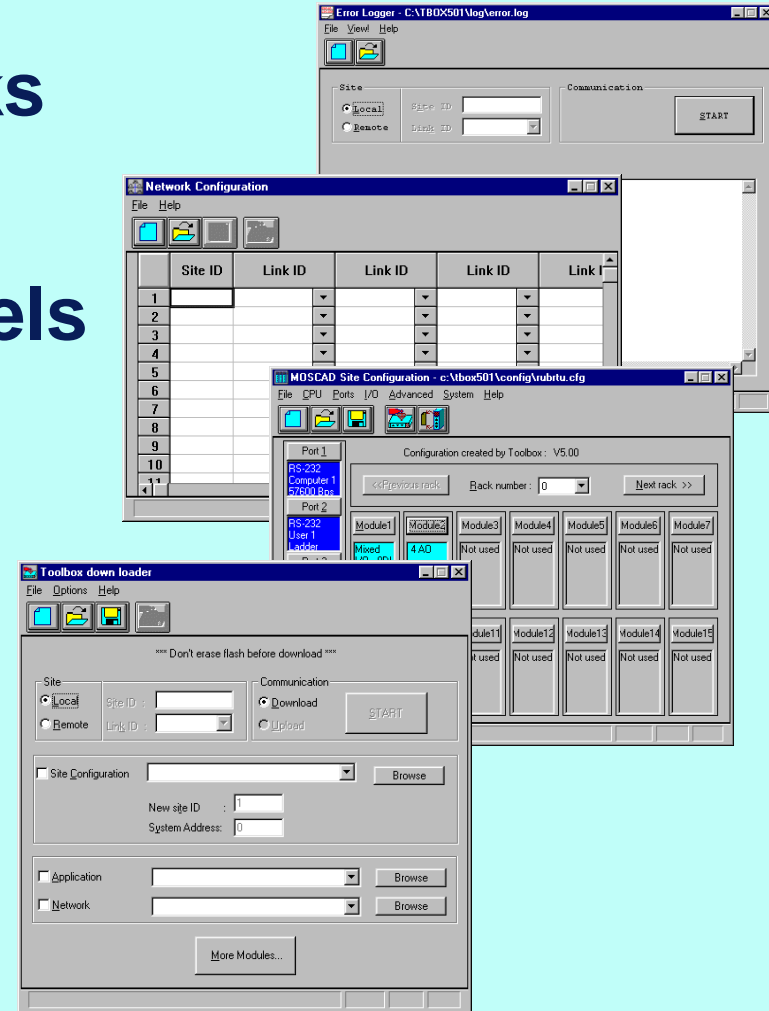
ks

els

Error Logger - C:\TBOX501\log\error.log
File View! Help
Site
Local
Remote
Site ID
Link ID
Communication
START

Network Configuration
File Help

| | Site ID | Link ID | Link ID | Link ID | Link I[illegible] |
|---|---|---|---|---|---|
| 1 | | | | | |
| 2 | | | | | |
| 3 | | | | | |
| 4 | | | | | |
| 5 | | | | | |
| 6 | | | | | |
| 7 | | | | | |
| 8 | | | | | |
| 9 | | | | | |
| 10 | | | | | |
| 11 | | | | | |

MOSCAD Site Configuration - c:\tbox501\config\rubrtu.cfg
File CPU Ports I/O Advanced System Help
Port 1
RS-232 Computer 1 57600 Bps
Port 2
RS-232 User 1 Ladder
Configuration created by Toolbox : V5.00
<<Previous rack
Rack number : 0
Next rack >>
Module1 Module2 Module3 Module4 Module5 Module6 Module7
Mixed I/O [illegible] 4 AO Not used Not used Not used Not used Not used
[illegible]dule11 Module12 Module13 Module14 Module15
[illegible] used Not used Not used Not used Not used

Toolbox down loader
File Options Help
*** Don't erase flash before download ***
Site
Local
Remote
Site ID :
Link ID :
Communication
Download
Upload
START
Site Configuration
Browse
New site ID : 1
System Address: 0
Application
Browse
Network
Browse
More Modules...